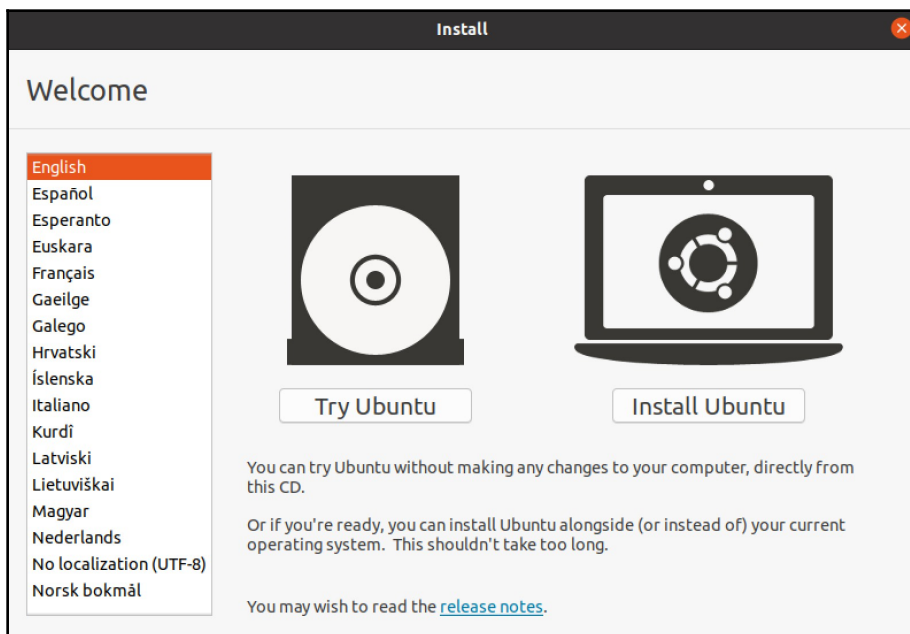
Install

Welcome

English
Español
Esperanto
Euskara
Français
Gaeilge
Galego
Hrvatski
Íslenska
Italiano
Kurdî
Latviski
Lietuviškai
Magyar
Nederlands
No localization (UTF-8)
Norsk bokmål

Try Ubuntu

Install Ubuntu

You can try Ubuntu without making any changes to your computer, directly from this CD.

Or if you're ready, you can install Ubuntu alongside (or instead of) your current operating system. This shouldn't take too long.

You may wish to read the release notes.